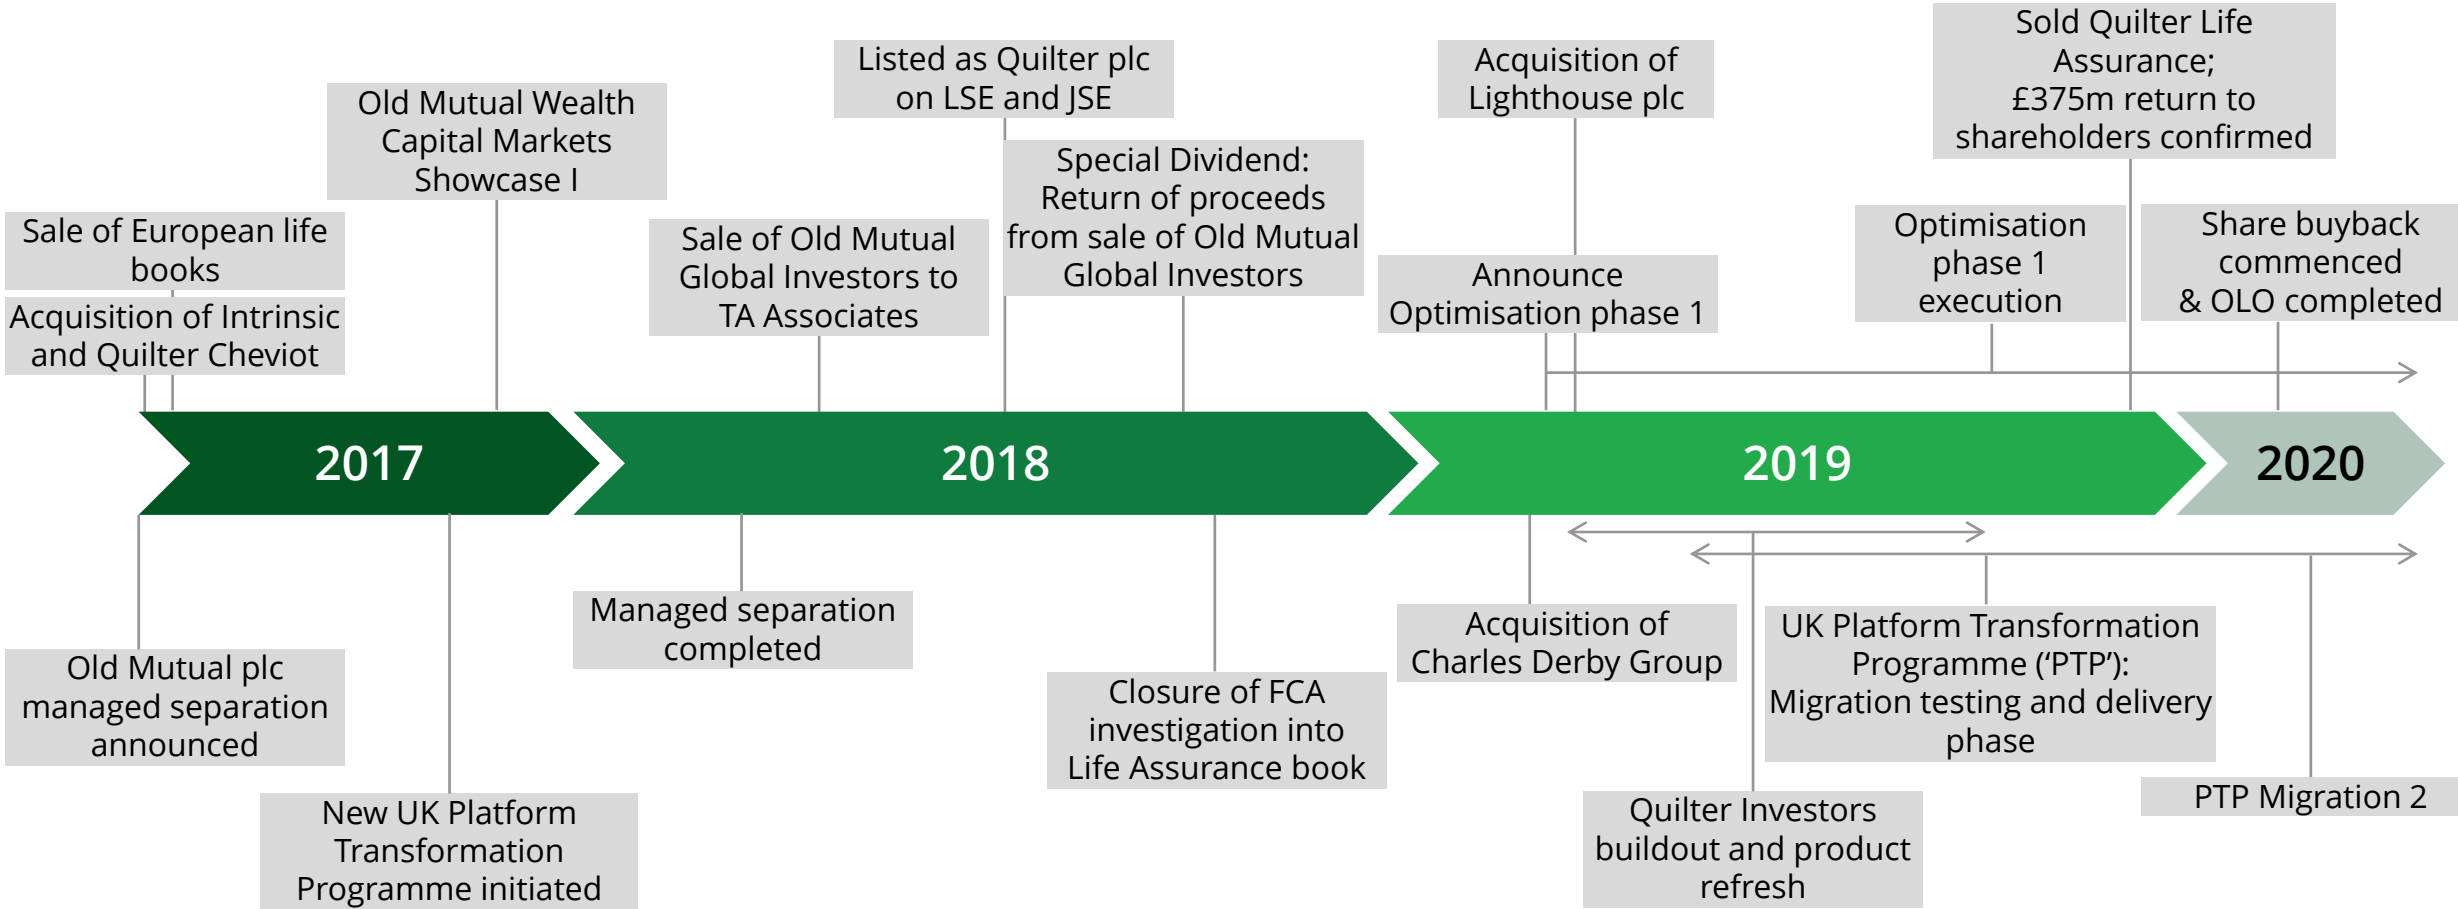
Sale of European life books

Acquisition of Intrinsic and Quilter Cheviot

Old Mutual Wealth Capital Markets Showcase I

Sale of Old Mutual Global Investors to TA Associates

Listed as Quilter plc on LSE and JSE

Special Dividend: Return of proceeds from sale of Old Mutual Global Investors

Acquisition of Lighthouse plc

Announce Optimisation phase 1

Sold Quilter Life Assurance; £375m return to shareholders confirmed

Optimisation phase 1 execution

Share buyback commenced & OLO completed

2017

2018

2019

2020

Old Mutual plc managed separation announced

New UK Platform Transformation Programme initiated

Managed separation completed

Closure of FCA investigation into Life Assurance book

Acquisition of Charles Derby Group

Quilter Investors buildout and product refresh

UK Platform Transformation Programme (‘PTP’): Migration testing and delivery phase

PTP Migration 2